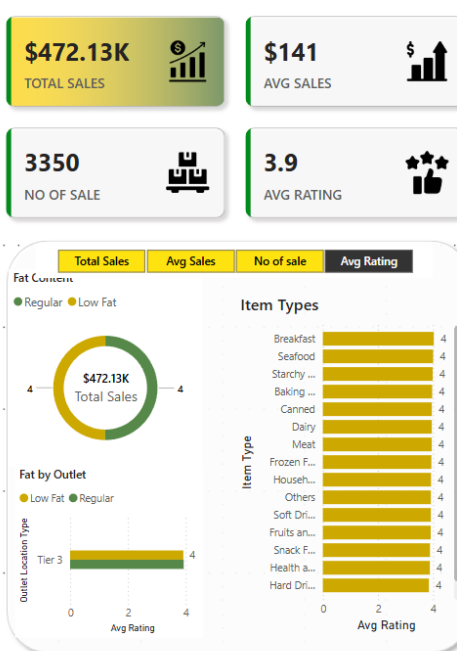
$472.13K
TOTAL SALES

$141
AVG SALES

3350
NO OF SALE

3.9
AVG RATING

| Total Sales | Avg Sales | No of sale | Avg Rating |
|---|---|---|---|

Fat Content
Regular Low Fat

4 $472.13K Total Sales 4

Fat by Outlet
Low Fat Regular

Outlet Location Type
Tier 3 4
0 2 4
Avg Rating

Item Types

Item Type
Breakfast 4
Seafood 4
Starchy ... 4
Baking ... 4
Canned 4
Dairy 4
Meat 4
Frozen F... 4
Househ... 4
Others 4
Soft Dri... 4
Fruits an... 4
Snack F... 4
Health a... 4
Hard Dri... 4
0 2 4
Avg Rating